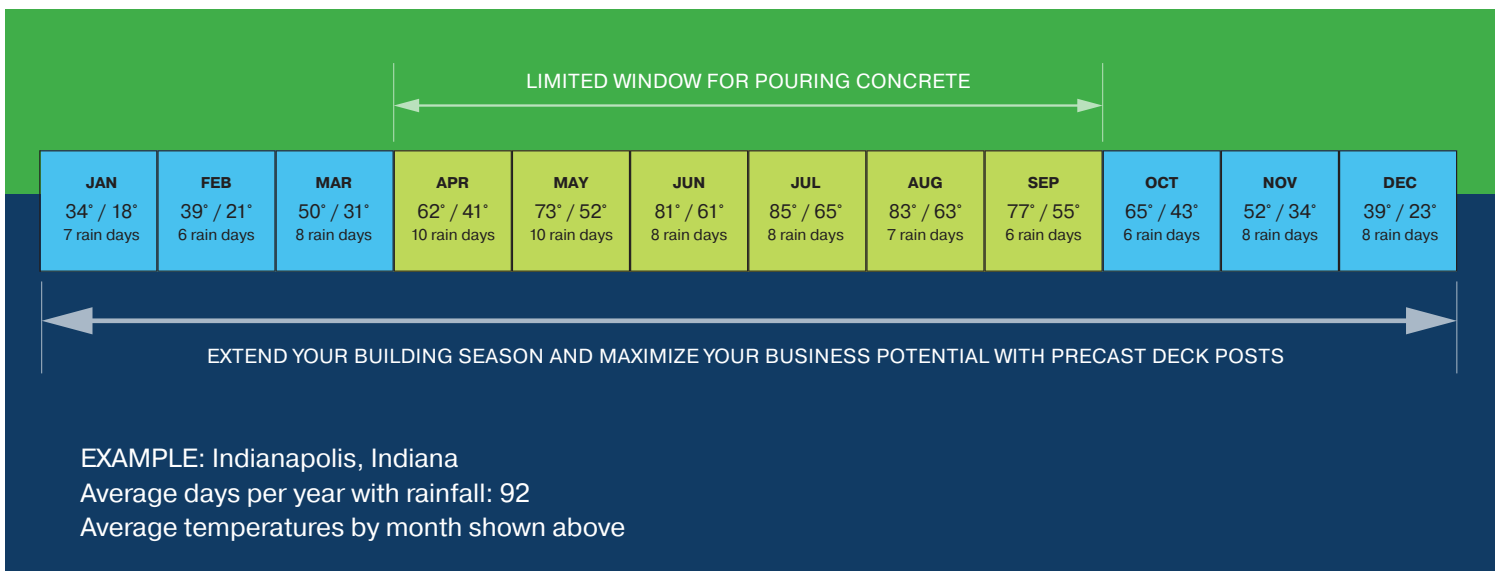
LIMITED WINDOW FOR POURING CONCRETE

| JAN | FEB | MAR | APR | MAY | JUN | JUL | AUG | SEP | OCT | NOV | DEC |
|---|---|---|---|---|---|---|---|---|---|---|---|
| 34° / 18° | 39° / 21° | 50° / 31° | 62° / 41° | 73° / 52° | 81° / 61° | 85° / 65° | 83° / 63° | 77° / 55° | 65° / 43° | 52° / 34° | 39° / 23° |
| 7 rain days | 6 rain days | 8 rain days | 10 rain days | 10 rain days | 8 rain days | 8 rain days | 7 rain days | 6 rain days | 6 rain days | 8 rain days | 8 rain days |

EXTEND YOUR BUILDING SEASON AND MAXIMIZE YOUR BUSINESS POTENTIAL WITH PRECAST DECK POSTS

EXAMPLE: Indianapolis, Indiana
Average days per year with rainfall: 92
Average temperatures by month shown above